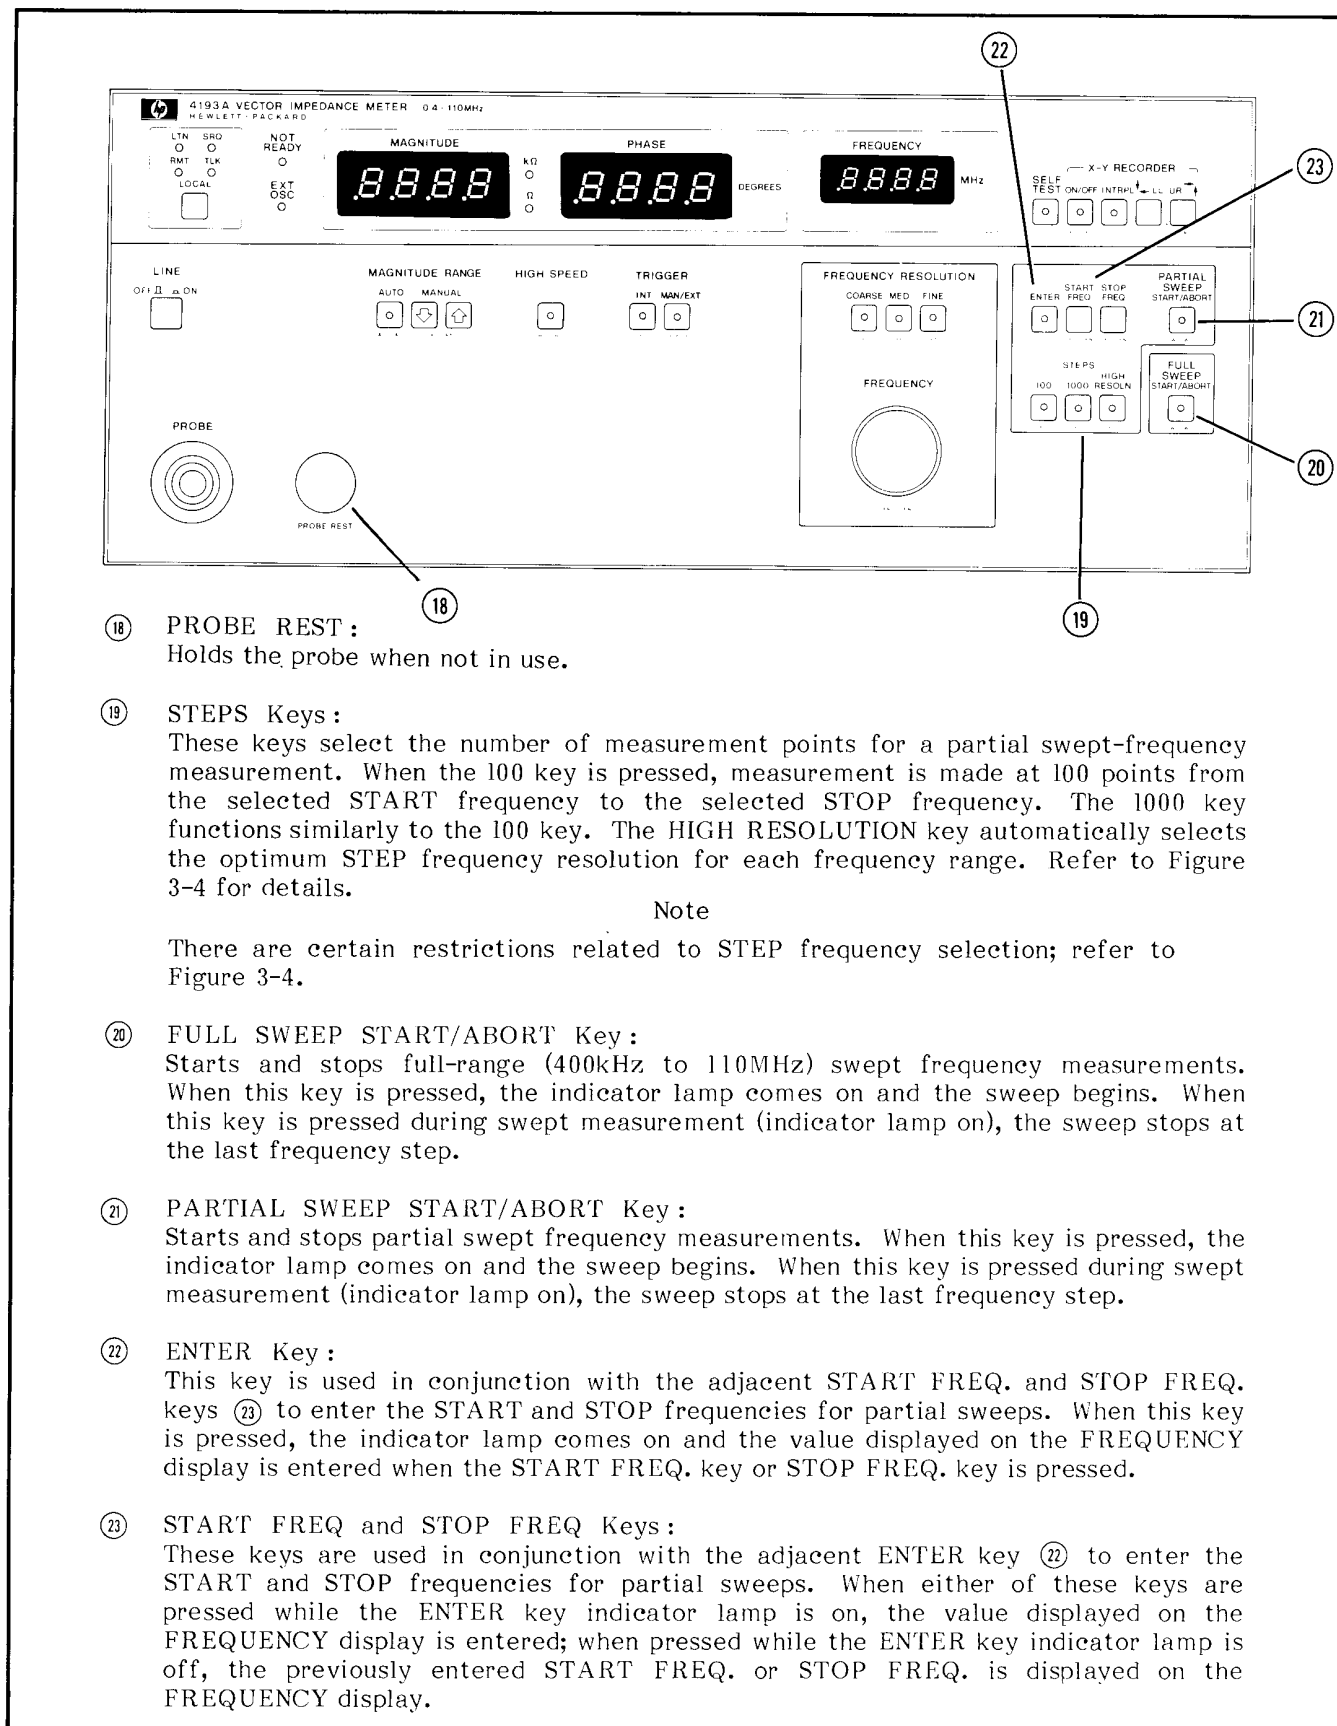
4193A VECTOR IMPEDANCE METER 0.4-110MHz
HEWLETT·PACKARD

LTN SRQ
RMT TLK
LOCAL

NOT READY
EXT OSC

MAGNITUDE
8.8.8.8
kΩ
Ω

PHASE
8.8.8.8
DEGREES

FREQUENCY
8.8.8.8
MHz

X-Y RECORDER
SELF TEST ON/OFF INTRPL LL UR

LINE
OFF ON

MAGNITUDE RANGE
AUTO MANUAL

HIGH SPEED

TRIGGER
INT MAN/EXT

FREQUENCY RESOLUTION
COARSE MED FINE

FREQUENCY

ENTER START FREQ STOP FREQ

PARTIAL SWEEP START/ABORT

STEPS
100 1000 HIGH RESOLN

FULL SWEEP START/ABORT

PROBE

PROBE REST

22
23
21
20
18
19

18 PROBE REST:
Holds the probe when not in use.

19 STEPS Keys:
These keys select the number of measurement points for a partial swept-frequency measurement. When the 100 key is pressed, measurement is made at 100 points from the selected START frequency to the selected STOP frequency. The 1000 key functions similarly to the 100 key. The HIGH RESOLUTION key automatically selects the optimum STEP frequency resolution for each frequency range. Refer to Figure 3-4 for details.

Note

There are certain restrictions related to STEP frequency selection; refer to Figure 3-4.

20 FULL SWEEP START/ABORT Key:
Starts and stops full-range (400kHz to 110MHz) swept frequency measurements. When this key is pressed, the indicator lamp comes on and the sweep begins. When this key is pressed during swept measurement (indicator lamp on), the sweep stops at the last frequency step.

21 PARTIAL SWEEP START/ABORT Key:
Starts and stops partial swept frequency measurements. When this key is pressed, the indicator lamp comes on and the sweep begins. When this key is pressed during swept measurement (indicator lamp on), the sweep stops at the last frequency step.

22 ENTER Key:
This key is used in conjunction with the adjacent START FREQ. and STOP FREQ. keys 23 to enter the START and STOP frequencies for partial sweeps. When this key is pressed, the indicator lamp comes on and the value displayed on the FREQUENCY display is entered when the START FREQ. key or STOP FREQ. key is pressed.

23 START FREQ and STOP FREQ Keys:
These keys are used in conjunction with the adjacent ENTER key 22 to enter the START and STOP frequencies for partial sweeps. When either of these keys are pressed while the ENTER key indicator lamp is on, the value displayed on the FREQUENCY display is entered; when pressed while the ENTER key indicator lamp is off, the previously entered START FREQ. or STOP FREQ. is displayed on the FREQUENCY display.